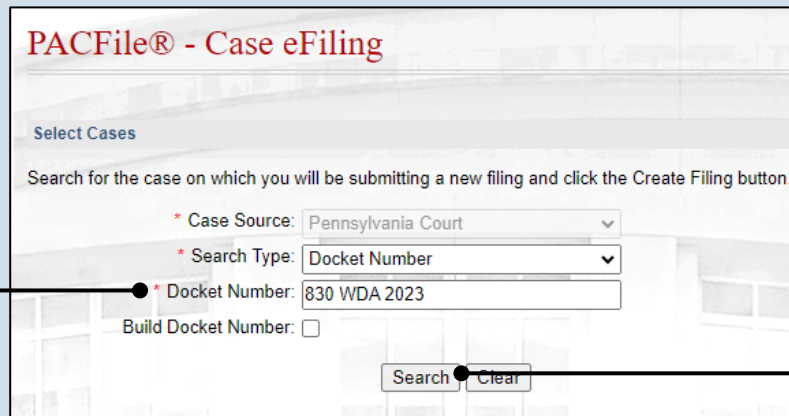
PACFile® - Case eFiling

Select Cases

Search for the case on which you will be submitting a new filing and click the Create Filing button.

* Case Source: Pennsylvania Court

* Search Type: Docket Number

* Docket Number: 830 WDA 2023

Build Docket Number:

Search Clear